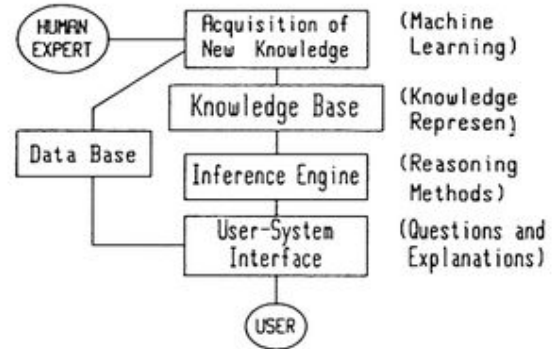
HUMAN EXPERT

Acquisition of New Knowledge

(Machine Learning)

Knowledge Base

(Knowledge Represen)

Data Base

Inference Engine

(Reasoning Methods)

User-System Interface

(Questions and Explanations)

USER